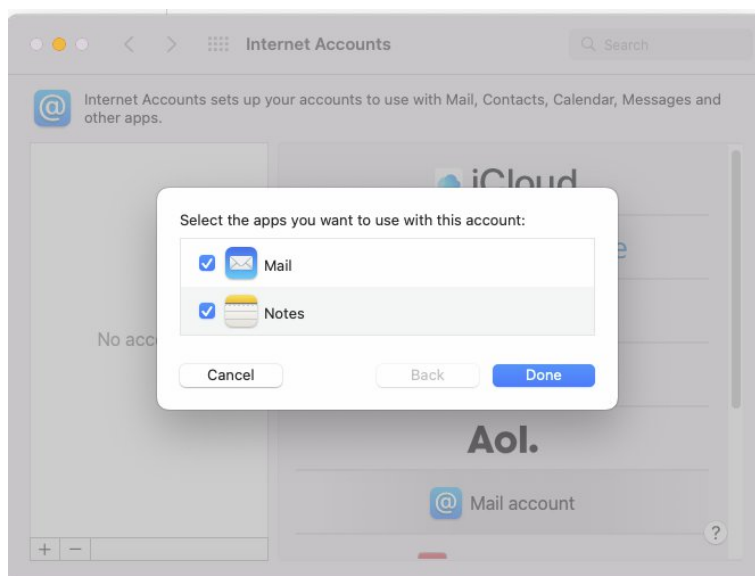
Internet Accounts

Search

Internet Accounts sets up your accounts to use with Mail, Contacts, Calendar, Messages and other apps.

iCloud

e

No acc

Select the apps you want to use with this account:

Mail

Notes

Cancel

Back

Done

Aol.

Mail account

?

+ −